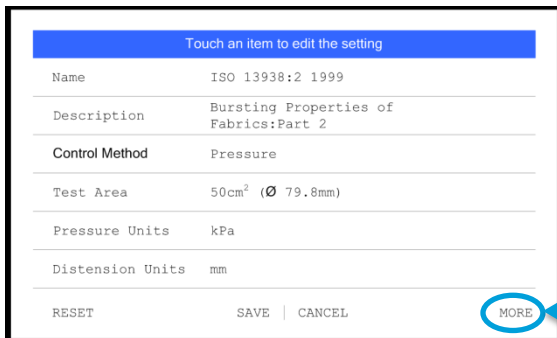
Touch an item to edit the setting

| | |
|---|---|
| Name | ISO 13938:2 1999 |
| Description | Bursting Properties of Fabrics:Part 2 |
| Control Method | Pressure |
| Test Area | 50cm$^2$ (Ø 79.8mm) |
| Pressure Units | kPa |
| Distension Units | mm |

RESET SAVE | CANCEL MORE